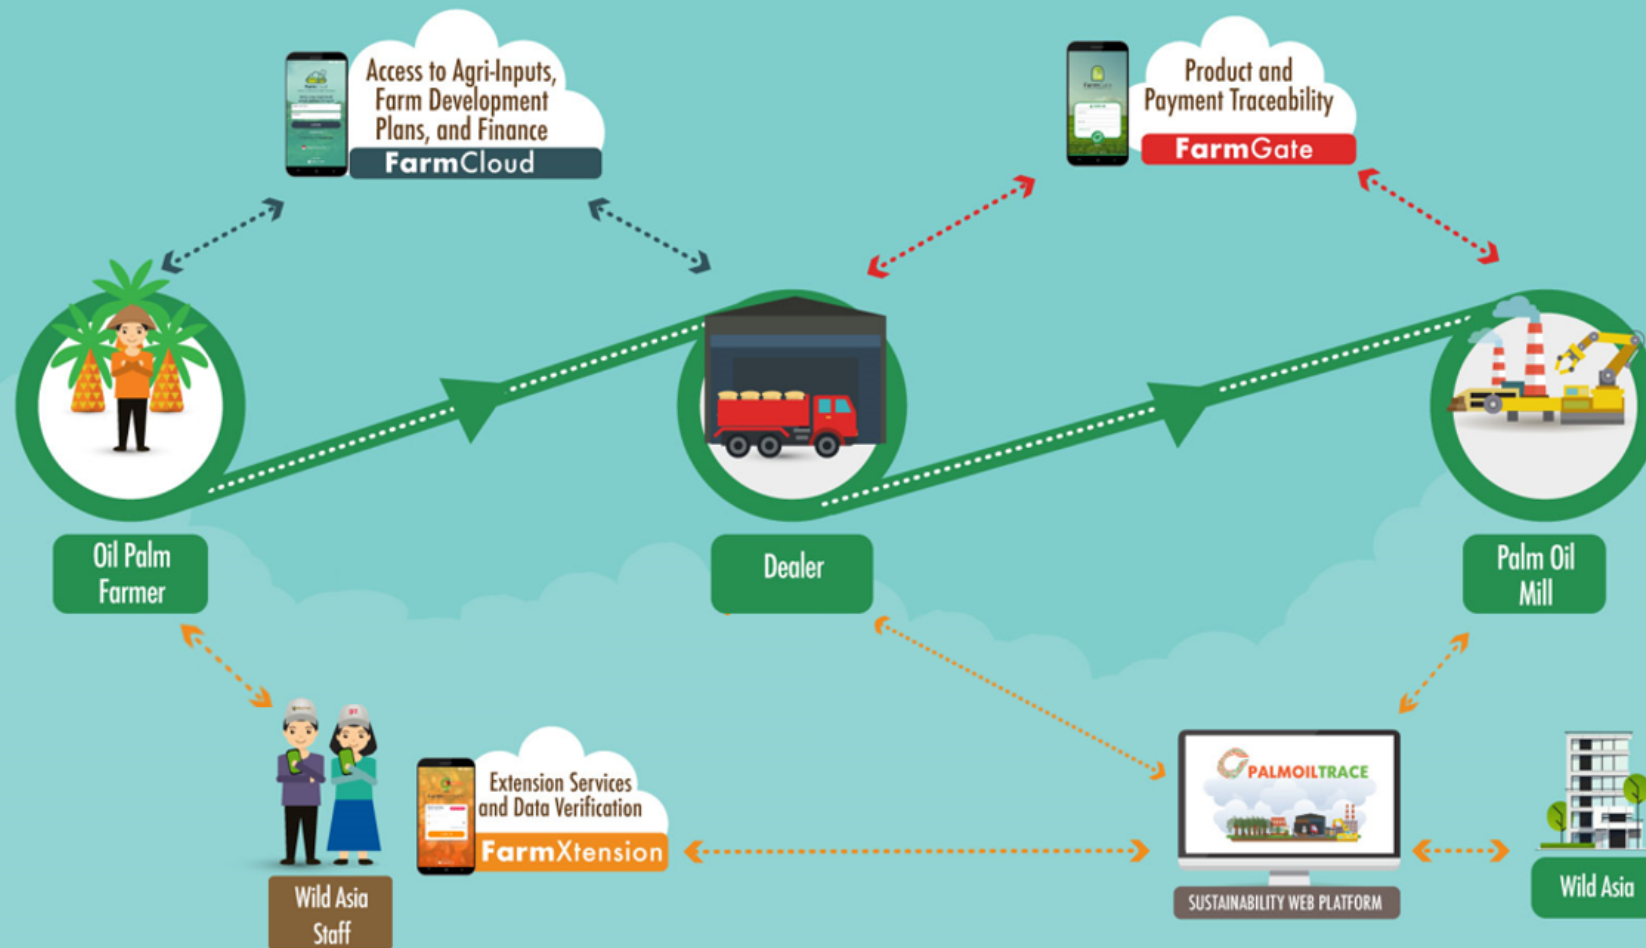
Access to Agri-Inputs, Farm Development Plans, and Finance

FarmCloud

Product and Payment Traceability

FarmGate

Oil Palm Farmer

Dealer

Palm Oil Mill

Wild Asia Staff

Extension Services and Data Verification

FarmXtension

PALMOILTRACE

SUSTAINABILITY WEB PLATFORM

Wild Asia